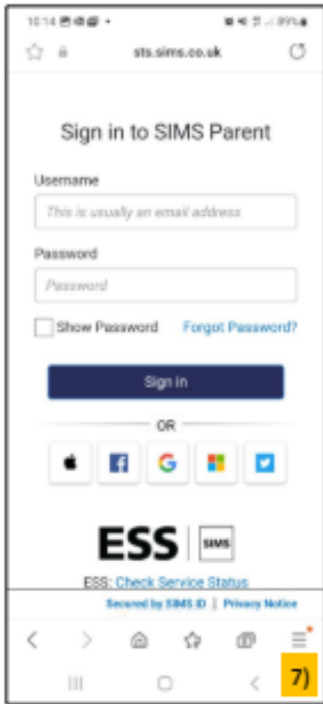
10:14 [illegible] 89%

sts.sims.co.uk

Sign in to SIMS Parent

Username

This is usually an email address

Password

Password

Show Password

Forgot Password?

Sign in

OR

ESS | SIMS

ESS: Check Service Status

Secured by SIMS ID | Privacy Notice

7)